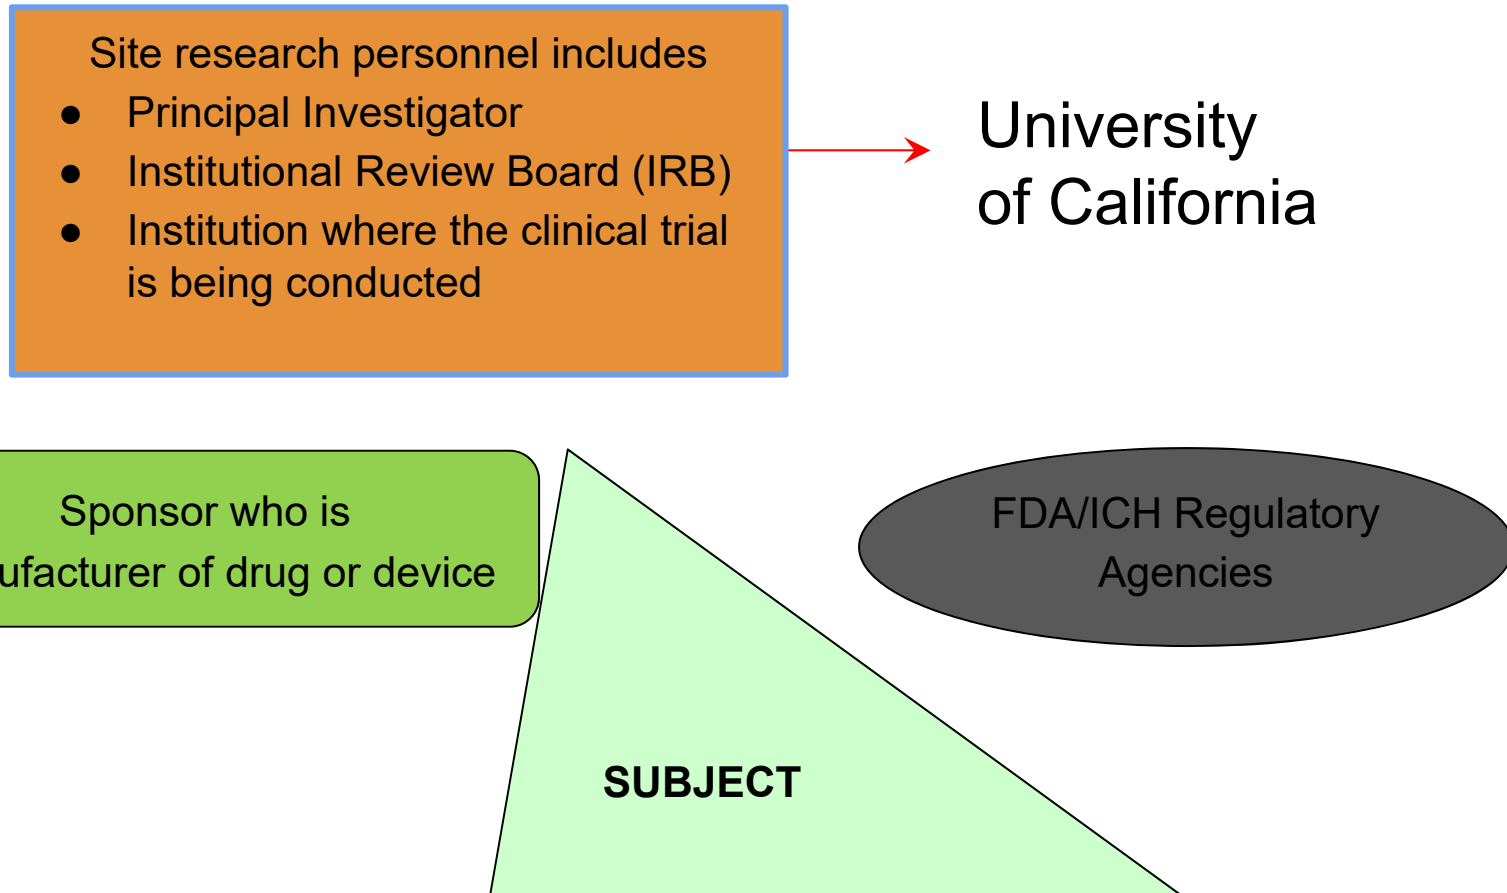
Site research personnel includes

- Principal Investigator
- Institutional Review Board (IRB)
- Institution where the clinical trial is being conducted

University of California

Sponsor who is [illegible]ufacturer of drug or device

FDA/ICH Regulatory Agencies

SUBJECT